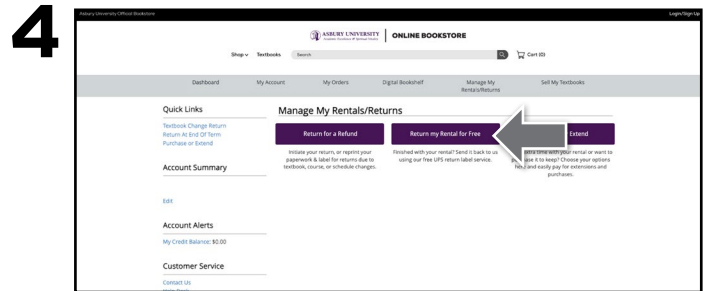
4

Asbury University Official Bookstore

Login/Sign Up

ASBURY UNIVERSITY | ONLINE BOOKSTORE

Shop ∨ Textbooks Search

Cart (0)

Dashboard My Account My Orders Digital Bookshelf Manage My Rentals/Returns Sell My Textbooks

Quick Links

Textbook Change Return
Return At End Of Term
Purchase or Extend

Account Summary

Edit

Account Alerts

My Credit Balance: $0.00

Customer Service

Contact Us

Manage My Rentals/Returns

Return for a Refund

Initiate your return, or reprint your paperwork & label for returns due to textbook, course, or schedule changes.

Return my Rental for Free

Finished with your rental? Send it back to us using our free UPS return label service.

Extend

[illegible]xtra time with your rental or want to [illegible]ase it to keep? Choose your options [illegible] and easily pay for extensions and purchases.